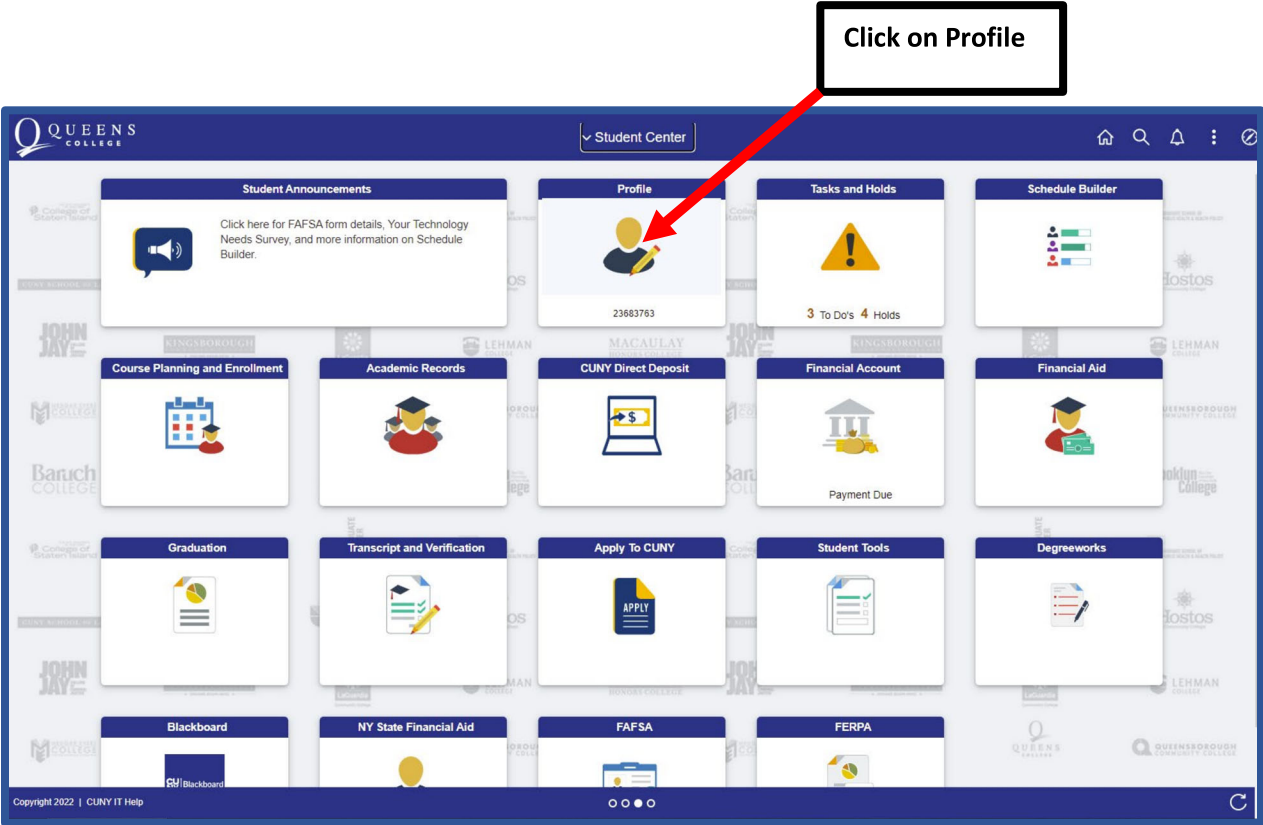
Click on Profile

QUEENS COLLEGE

Student Center

Student Announcements

Click here for FAFSA form details, Your Technology Needs Survey, and more information on Schedule Builder.

Profile

23683763

Tasks and Holds

3 To Do's 4 Holds

Schedule Builder

Course Planning and Enrollment

Academic Records

CUNY Direct Deposit

Financial Account

Payment Due

Financial Aid

Graduation

Transcript and Verification

Apply To CUNY

APPLY

Student Tools

Degreeworks

Blackboard

CUNY Blackboard

NY State Financial Aid

FAFSA

FERPA

Copyright 2022 | CUNY IT Help